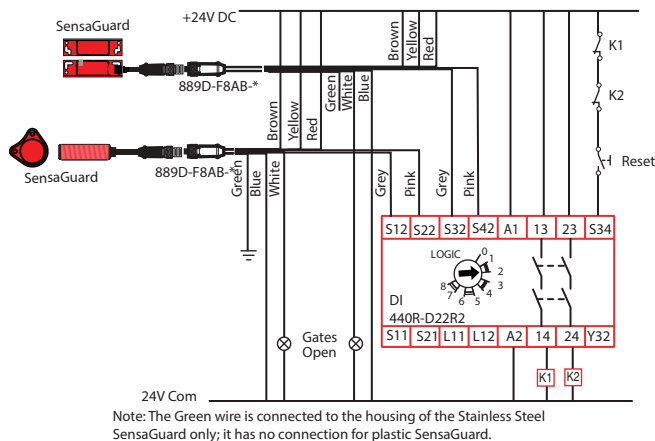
SensaGuard

+24V DC

Brown
Yellow
Red

889D-F8AB-*

Brown
Yellow
Red
Green
White
Blue

K1

K2

SensaGuard

889D-F8AB-*

Green
Blue
White

Grey
Pink
Grey
Pink

Reset

| S12 | S22 | S32 | S42 | A1 | 13 | 23 | S34 |
|---|---|---|---|---|---|---|---|

LOGIC
0
1
2
3
4
5
6
7
8

DI
440R-D22R2

| S11 | S21 | L11 | L12 | A2 | 14 | 24 | Y32 |
|---|---|---|---|---|---|---|---|

Gates
Open

24V Com

K1
K2

Note: The Green wire is connected to the housing of the Stainless Steel SensaGuard only; it has no connection for plastic SensaGuard.